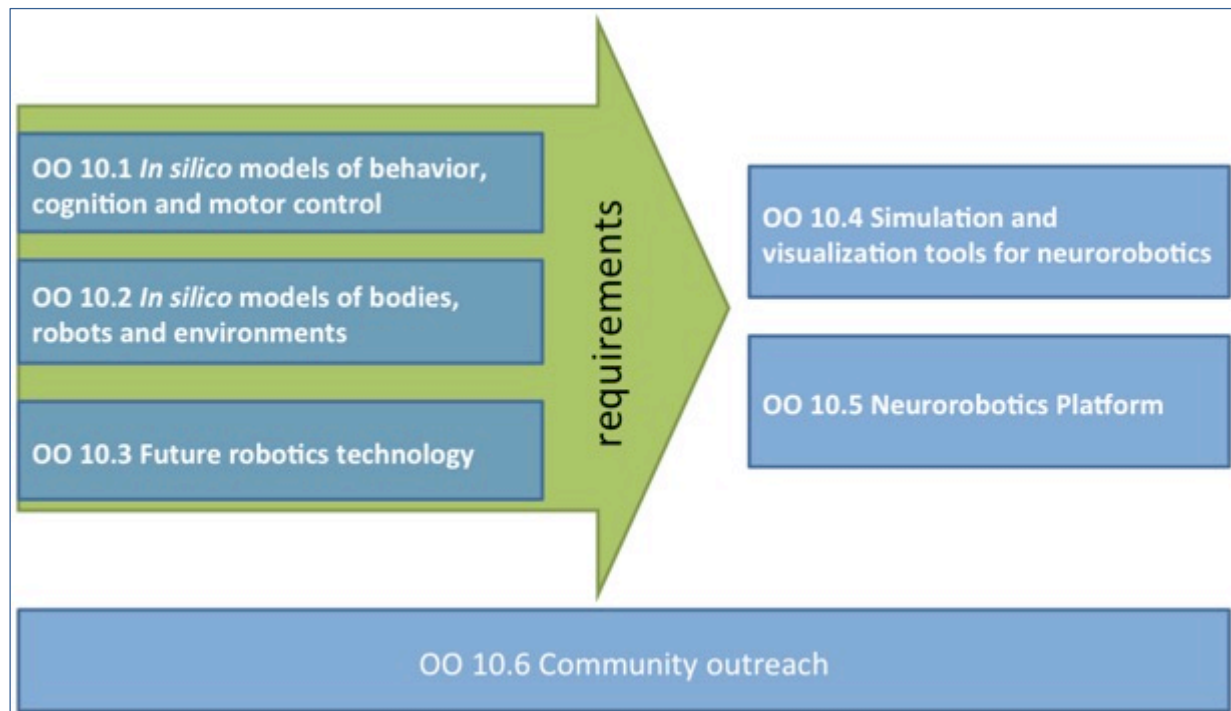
OO 10.1 In silico models of behavior, cognition and motor control

OO 10.2 In silico models of bodies, robots and environments

OO 10.3 Future robotics technology

requirements

OO 10.4 Simulation and visualization tools for neurorobotics

OO 10.5 Neurorobotics Platform

OO 10.6 Community outreach